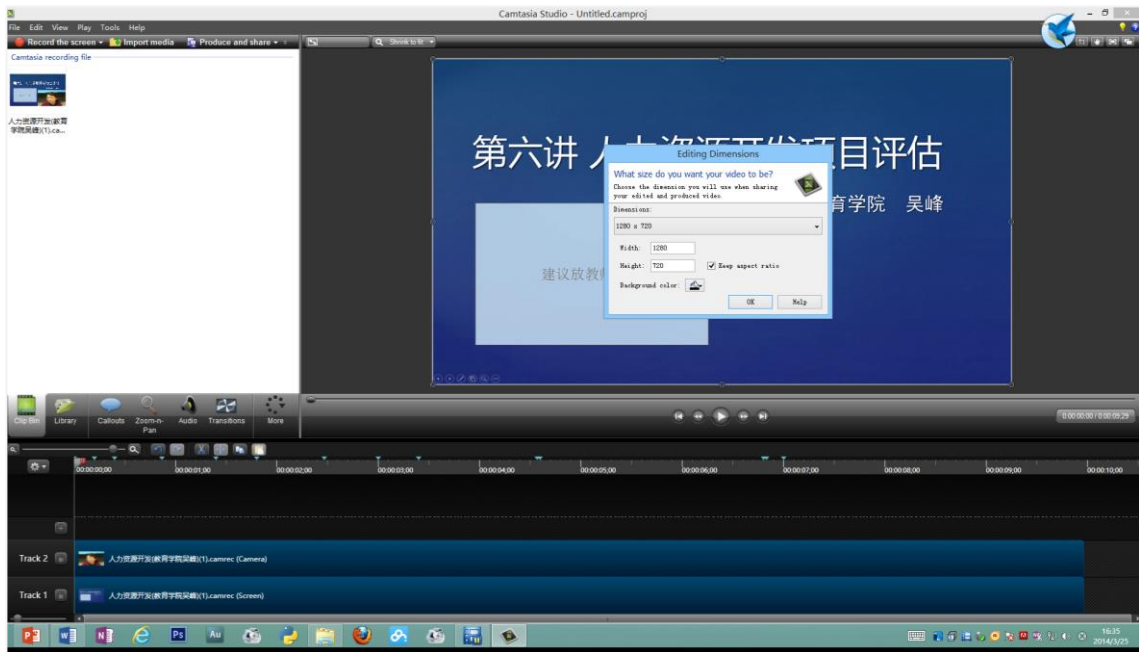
Camtasia Studio - Untitled.camproj

File Edit View Play Tools Help

Record the screen ▾ Import media Produce and share ▾

Shrink to fit ▾

Camtasia recording file

人力资源开发(教育学院吴峰)(1).ca...

第六讲 人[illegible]目评估

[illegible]育学院 吴峰

建议放教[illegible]

Editing Dimensions

What size do you want your video to be?

Choose the dimension you will use when sharing your edited and produced video.

Dimensions:

1280 x 720

Width: 1280

Height: 720

Keep aspect ratio

Background color:

OK Help

Clip Bin Library Callouts Zoom-n-Pan Audio Transitions More

0:00:00:00 / 0:00:09:29

00:00:00;00 00:00:01;00 00:00:02;00 00:00:03;00 00:00:04;00 00:00:05;00 00:00:06;00 00:00:07;00 00:00:08;00 00:00:09;00 00:00:10;00

Track 2 人力资源开发(教育学院吴峰)(1).camrec (Camera)

Track 1 人力资源开发(教育学院吴峰)(1).camrec (Screen)

16:35
2014/3/25